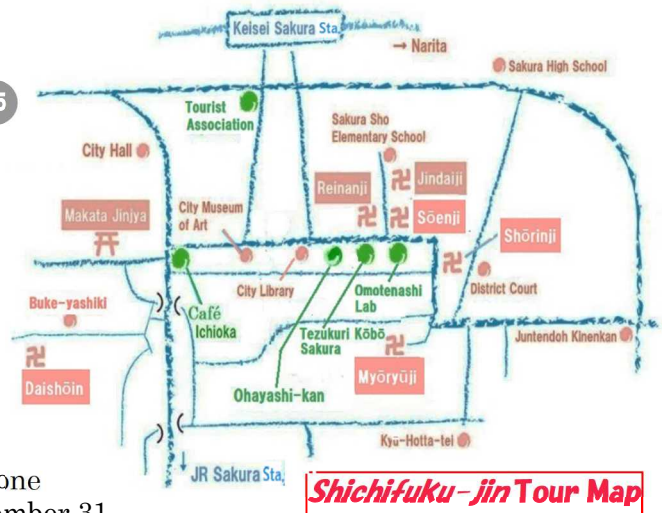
Keisei Sakura Sta.

→ Narita

Sakura High School

Tourist Association

City Hall

Sakura Sho Elementary School

Reinanji

Jindaiji

Sōenji

Makata Jinjya

City Museum of Art

Shōrinji

City Library

Omotenashi Lab

District Court

Buke-yashiki

Café Ichioka

Tezukuri Kōbō Sakura

Juntendoh Kinenkan

Daishōin

Myōryūji

Ohayashi-kan

Kyu-Hotta-tei

JR Sakura Sta.

Shichifuku-jin Tour Map

one
mber 31